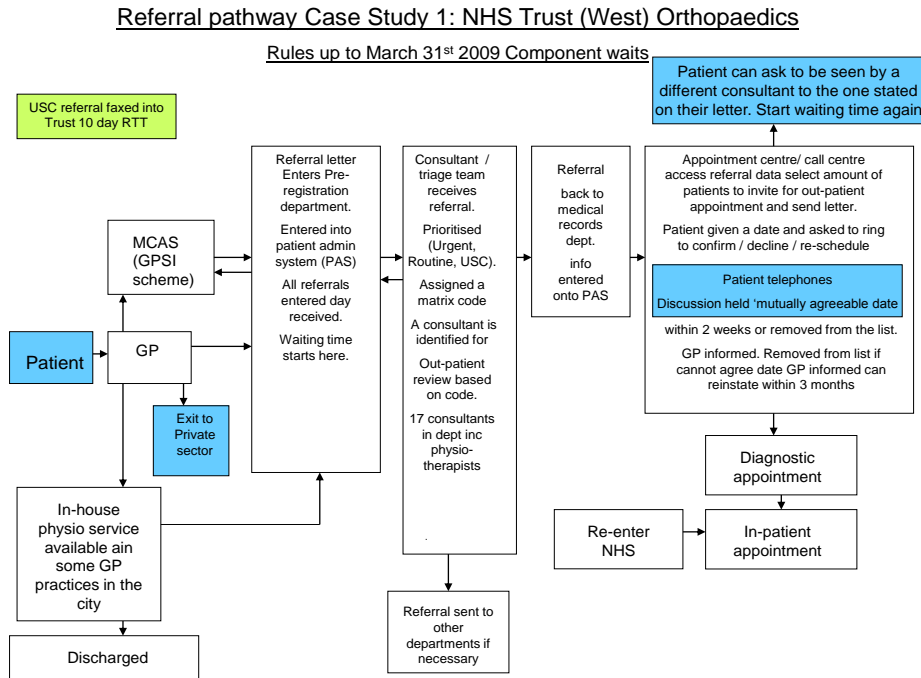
Referral pathway Case Study 1: NHS Trust (West) Orthopaedics

Rules up to March 31$^{st}$ 2009 Component waits

USC referral faxed into Trust 10 day RTT

Patient can ask to be seen by a different consultant to the one stated on their letter. Start waiting time again

Patient

GP

MCAS (GPSI scheme)

Exit to Private sector

In-house physio service available ain some GP practices in the city

Discharged

Referral letter Enters Pre-registration department.

Entered into patient admin system (PAS)

All referrals entered day received.

Waiting time starts here.

Consultant / triage team receives referral.

Prioritised (Urgent, Routine, USC).

Assigned a matrix code

A consultant is identified for

Out-patient review based on code.

17 consultants in dept inc physio-therapists

Referral sent to other departments if necessary

Referral back to medical records dept.

info entered onto PAS

Appointment centre/ call centre access referral data select amount of patients to invite for out-patient appointment and send letter.

Patient given a date and asked to ring to confirm / decline / re-schedule

Patient telephones

Discussion held 'mutually agreeable date

within 2 weeks or removed from the list.

GP informed. Removed from list if cannot agree date GP informed can reinstate within 3 months

Diagnostic appointment

Re-enter NHS

In-patient appointment